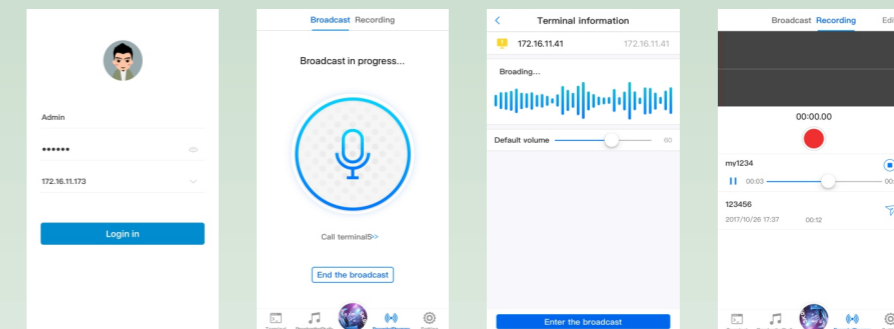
Admin

••••••

172.16.11.173

Login in

Broadcast Recording

Broadcast in progress...

Call terminalS>>

End the broadcast

Terminal information

172.16.11.41 172.16.11.41

Broading...

Default volume 00

Enter the broadcast

Broadcast Recording Edi

00:00.00

my1234

00:03 00:

123456

2017/10/26 17:37 00:12